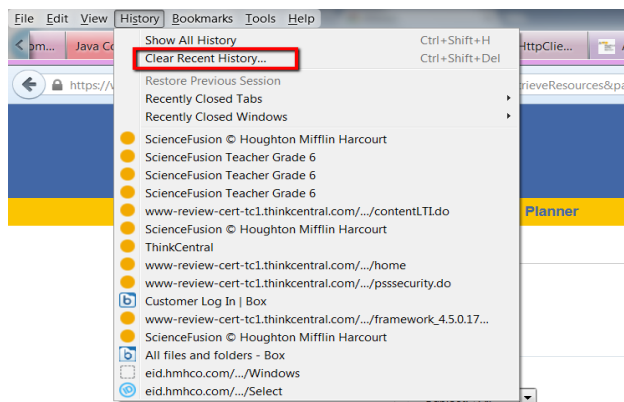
File Edit View History Bookmarks Tools Help

om... Java Co HttpClie...

https://v rieveResources&pa

Planner

Show All History Ctrl+Shift+H
Clear Recent History... Ctrl+Shift+Del
Restore Previous Session
Recently Closed Tabs
Recently Closed Windows
ScienceFusion © Houghton Mifflin Harcourt
ScienceFusion Teacher Grade 6
ScienceFusion Teacher Grade 6
ScienceFusion Teacher Grade 6
www-review-cert-tc1.thinkcentral.com/.../contentLTI.do
ScienceFusion © Houghton Mifflin Harcourt
ThinkCentral
www-review-cert-tc1.thinkcentral.com/.../home
www-review-cert-tc1.thinkcentral.com/.../psssecurity.do
Customer Log In | Box
www-review-cert-tc1.thinkcentral.com/.../framework_4.5.0.17...
ScienceFusion © Houghton Mifflin Harcourt
All files and folders - Box
eid.hmhco.com/.../Windows
eid.hmhco.com/.../Select